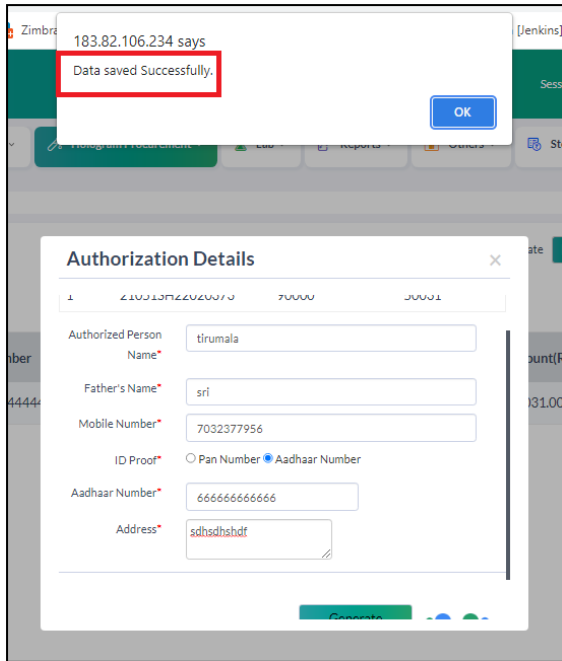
Zimbra

[Jenkins]

183.82.106.234 says

Data saved Successfully.

OK

Sess

Hologram Procurement

Lab

Reports

Others

St

ate

Authorization Details

×

1 210513H22020373 90000 50031

nber

ount(R

44444

031.00

Authorized Person Name*

tirumala

Father's Name*

sri

Mobile Number*

7032377956

ID Proof*

Pan Number

Aadhaar Number

Aadhaar Number*

666666666666

Address*

sdhsdhshdf

Generate